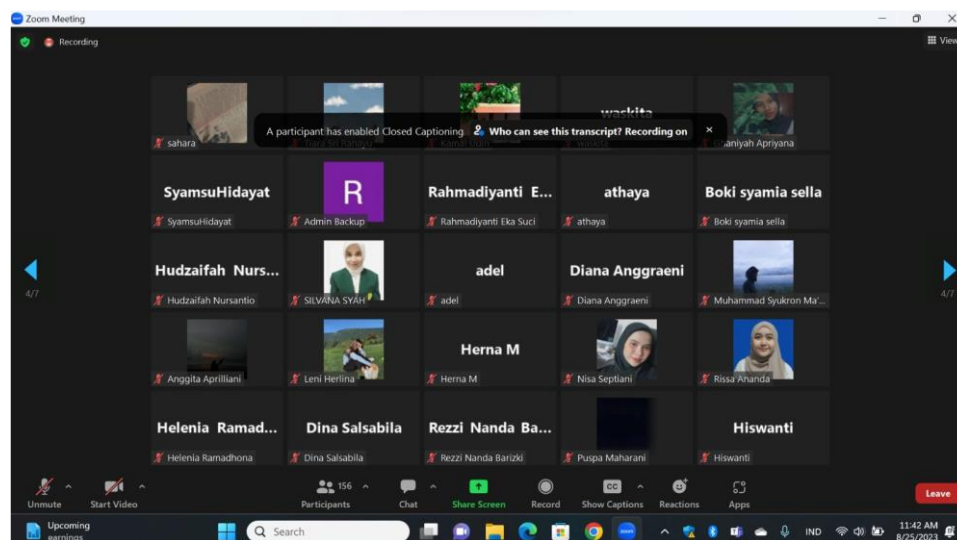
Zoom Meeting

Recording

View

A participant has enabled Closed Captioning  Who can see this transcript? Recording on  ×

sahara
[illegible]
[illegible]
waskita
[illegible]
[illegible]aniyah Apriyana

SyamsuHidayat
SyamsuHidayat

R
Admin Backup

Rahmadiyanti E...
Rahmadiyanti Eka Suci

athaya
athaya

Boki syamia sella
Boki syamia sella

4/7

Hudzaifah Nurs...
Hudzaifah Nursantio

SILVANA SYAH

adel
adel

Diana Anggraeni
Diana Anggraeni

Muhammad Syukron Ma'...

4/7

Anggita Aprilliani

Leni Herlina

Herna M
Herna M

Nisa Septiani

Rissa Ananda

Helenia Ramad...
Helenia Ramadhona

Dina Salsabila
Dina Salsabila

Rezzi Nanda Ba...
Rezzi Nanda Barizki

Puspa Maharani

Hiswanti
Hiswanti

Unmute
Start Video
156
Participants
Chat
Share Screen
Record
CC
Show Captions
Reactions
Apps
Leave

Upcoming earnings
Search
IND
11:42 AM
8/25/2023